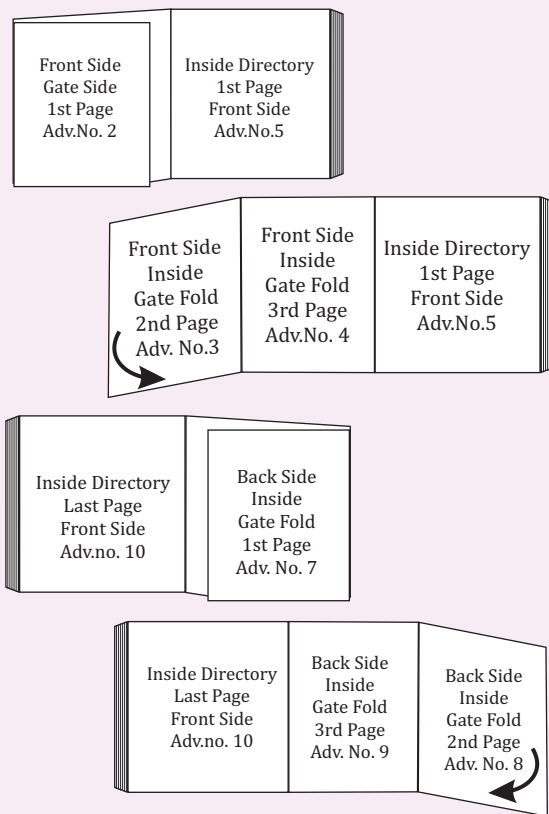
Front Side
Gate Side
1st Page
Adv.No. 2

Inside Directory
1st Page
Front Side
Adv.No.5

Front Side
Inside
Gate Fold
2nd Page
Adv. No.3

Front Side
Inside
Gate Fold
3rd Page
Adv.No. 4

Inside Directory
1st Page
Front Side
Adv.No.5

Inside Directory
Last Page
Front Side
Adv.no. 10

Back Side
Inside
Gate Fold
1st Page
Adv. No. 7

Inside Directory
Last Page
Front Side
Adv.no. 10

Back Side
Inside
Gate Fold
3rd Page
Adv. No. 9

Back Side
Inside
Gate Fold
2nd Page
Adv. No. 8